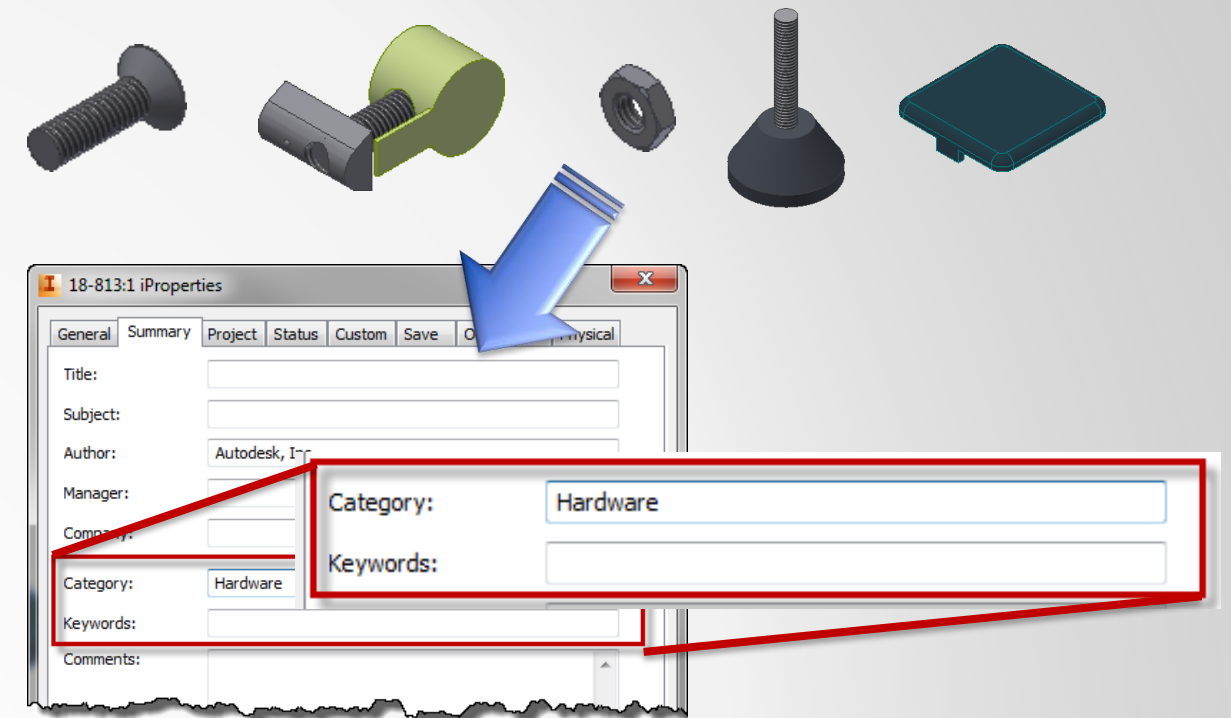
18-813:1 iProperties

General | Summary | Project | Status | Custom | Save | O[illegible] | Physical

Title:

Subject:

Author: Autodesk, I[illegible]

Manager:

Company:

Category: Hardware

Keywords:

Comments:

Category: Hardware

Keywords: